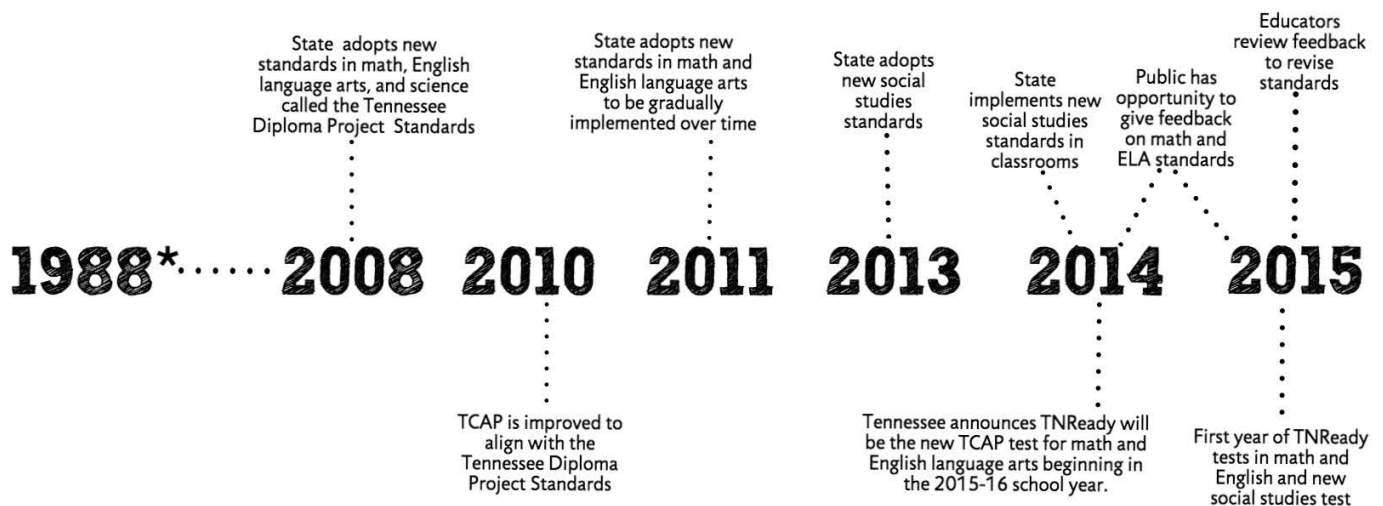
1988* 2008 2010 2011 2013 2014 2015

2008: State adopts new standards in math, English language arts, and science called the Tennessee Diploma Project Standards

2010: TCAP is improved to align with the Tennessee Diploma Project Standards

2011: State adopts new standards in math and English language arts to be gradually implemented over time

2013: State adopts new social studies standards

2014: State implements new social studies standards in classrooms

Public has opportunity to give feedback on math and ELA standards

Tennessee announces TNReady will be the new TCAP test for math and English language arts beginning in the 2015-16 school year.

2015: Educators review feedback to revise standards

First year of TNReady tests in math and English and new social studies test